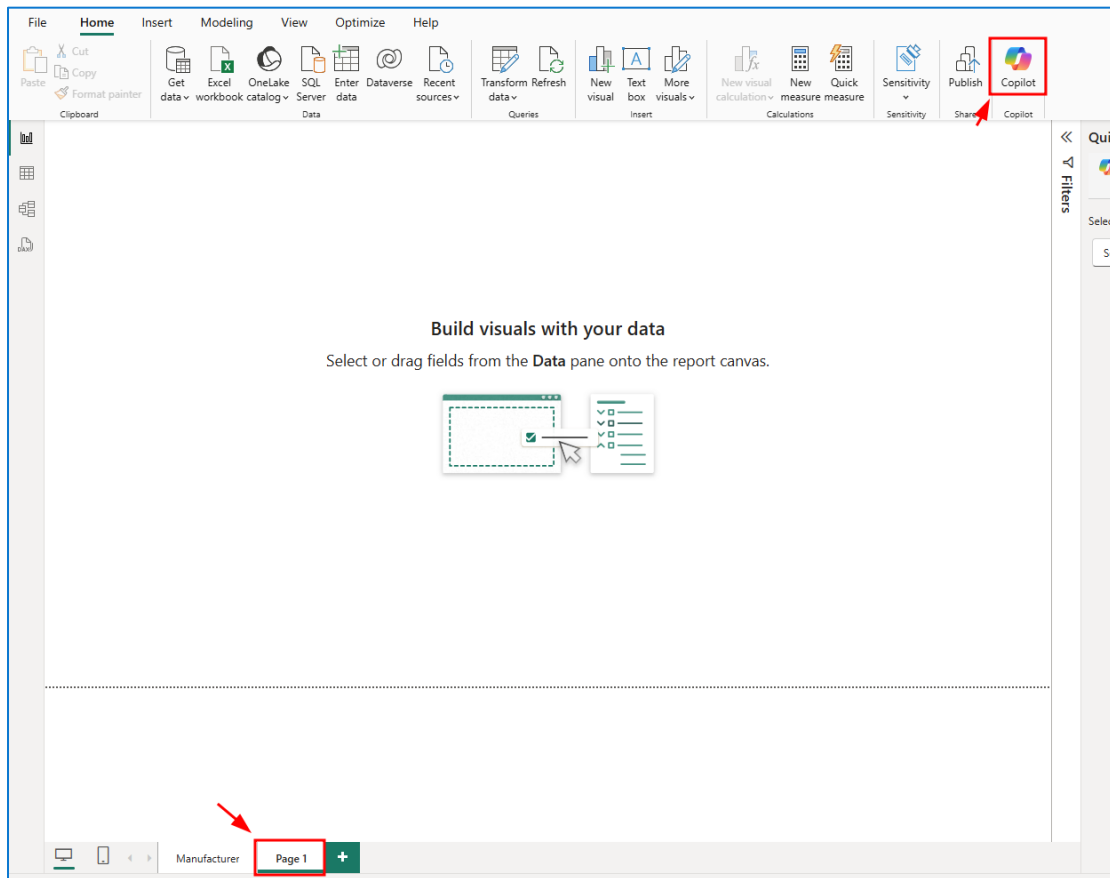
File Home Insert Modeling View Optimize Help

Paste
Cut
Copy
Format painter
Clipboard

Get data
Excel workbook
OneLake catalog
SQL Server
Enter data
Dataverse
Recent sources
Data

Transform data
Refresh
Queries

New visual
Text box
More visuals
Insert

New visual calculation
New measure
Quick measure
Calculations

Sensitivity
Sensitivity

Publish
Share

Copilot
Copilot

Filters

Qui

Selec

S

Build visuals with your data

Select or drag fields from the **Data** pane onto the report canvas.

Manufacturer
Page 1
+